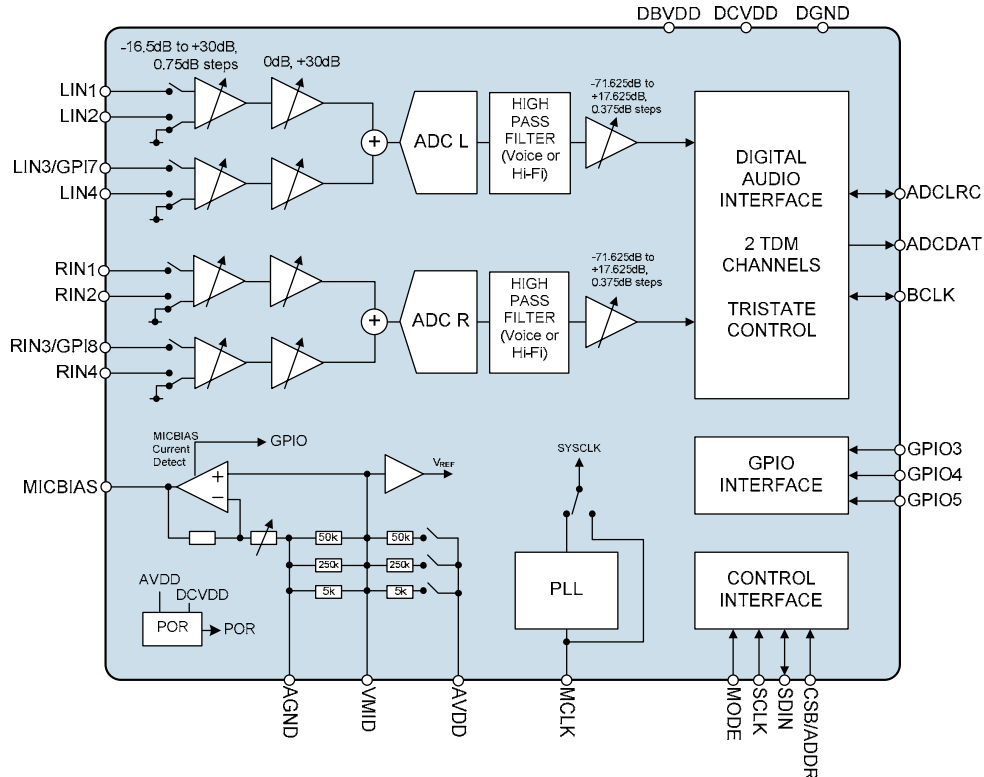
DBVDD DCVDD DGND

-16.5dB to +30dB, 0.75dB steps

0dB, +30dB

LIN1
LIN2
LIN3/GPI7
LIN4

ADC L

HIGH PASS FILTER (Voice or Hi-Fi)

-71.625dB to +17.625dB, 0.375dB steps

DIGITAL AUDIO INTERFACE

2 TDM CHANNELS

TRISTATE CONTROL

ADCLRC
ADCDAT
BCLK

RIN1
RIN2
RIN3/GPI8
RIN4

ADC R

HIGH PASS FILTER (Voice or Hi-Fi)

-71.625dB to +17.625dB, 0.375dB steps

MICBIAS Current Detect

GPIO

MICBIAS

+
−

$V_{REF}$

SYSCLK

GPIO INTERFACE

GPIO3
GPIO4
GPIO5

50k 50k
250k 250k
5k 5k

AVDD
DCVDD
POR
POR

PLL

CONTROL INTERFACE

AGND
VMID
AVDD
MCLK
MODE
SCLK
SDIN
CSB/ADDR